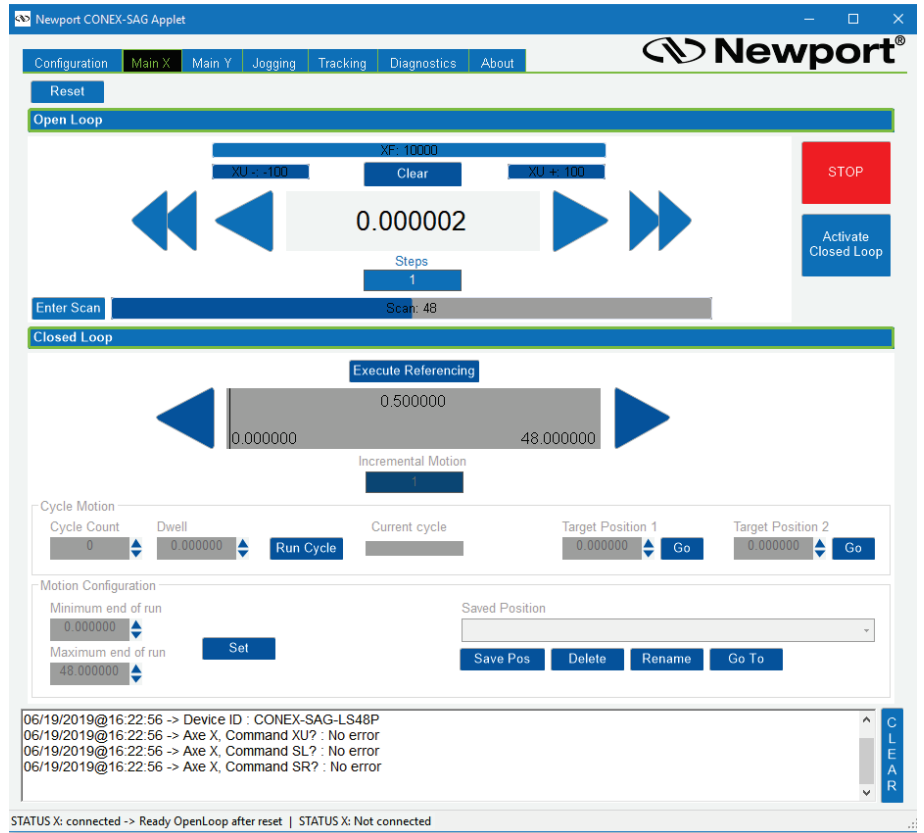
Newport CONEX-SAG Applet

Configuration | Main X | Main Y | Jogging | Tracking | Diagnostics | About

Newport®

Reset

Open Loop

XF: 10000

XU -: -100

Clear

XU +: 100

0.000002

Steps

1

Enter Scan

Scan: 48

STOP

Activate Closed Loop

Closed Loop

Execute Referencing

0.500000

0.000000

48.000000

Incremental Motion

1

Cycle Motion

Cycle Count

0

Dwell

0.000000

Run Cycle

Current cycle

Target Position 1

0.000000

Go

Target Position 2

0.000000

Go

Motion Configuration

Minimum end of run

0.000000

Maximum end of run

48.000000

Set

Saved Position

Save Pos

Delete

Rename

Go To

06/19/2019@16:22:56 -> Device ID : CONEX-SAG-LS48P
06/19/2019@16:22:56 -> Axe X, Command XU? : No error
06/19/2019@16:22:56 -> Axe X, Command SL? : No error
06/19/2019@16:22:56 -> Axe X, Command SR? : No error

CLEAR

STATUS X: connected -> Ready OpenLoop after reset | STATUS X: Not connected